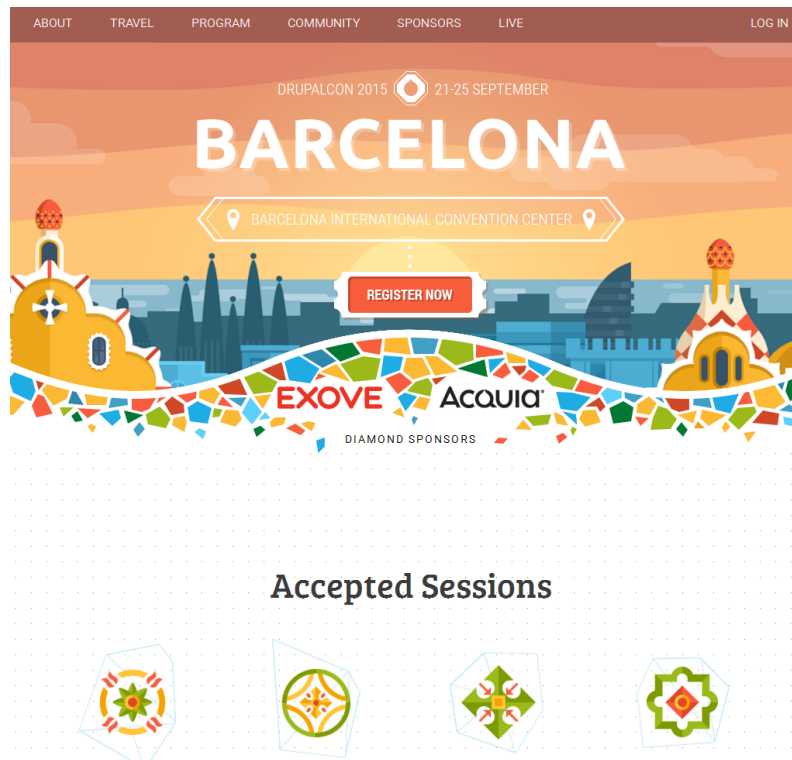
ABOUT TRAVEL PROGRAM COMMUNITY SPONSORS LIVE LOG IN

DRUPALCON 2015 21-25 SEPTEMBER

BARCELONA

BARCELONA INTERNATIONAL CONVENTION CENTER

REGISTER NOW

EXOVE Acquia

DIAMOND SPONSORS

Accepted Sessions